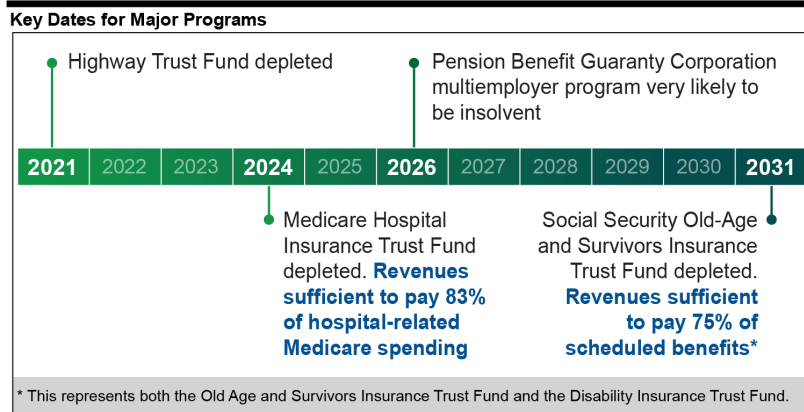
Key Dates for Major Programs

Highway Trust Fund depleted

Pension Benefit Guaranty Corporation multiemployer program very likely to be insolvent

2021 2022 2023 2024 2025 2026 2027 2028 2029 2030 2031

Medicare Hospital Insurance Trust Fund depleted. Revenues sufficient to pay 83% of hospital-related Medicare spending

Social Security Old-Age and Survivors Insurance Trust Fund depleted. Revenues sufficient to pay 75% of scheduled benefits*

* This represents both the Old Age and Survivors Insurance Trust Fund and the Disability Insurance Trust Fund.